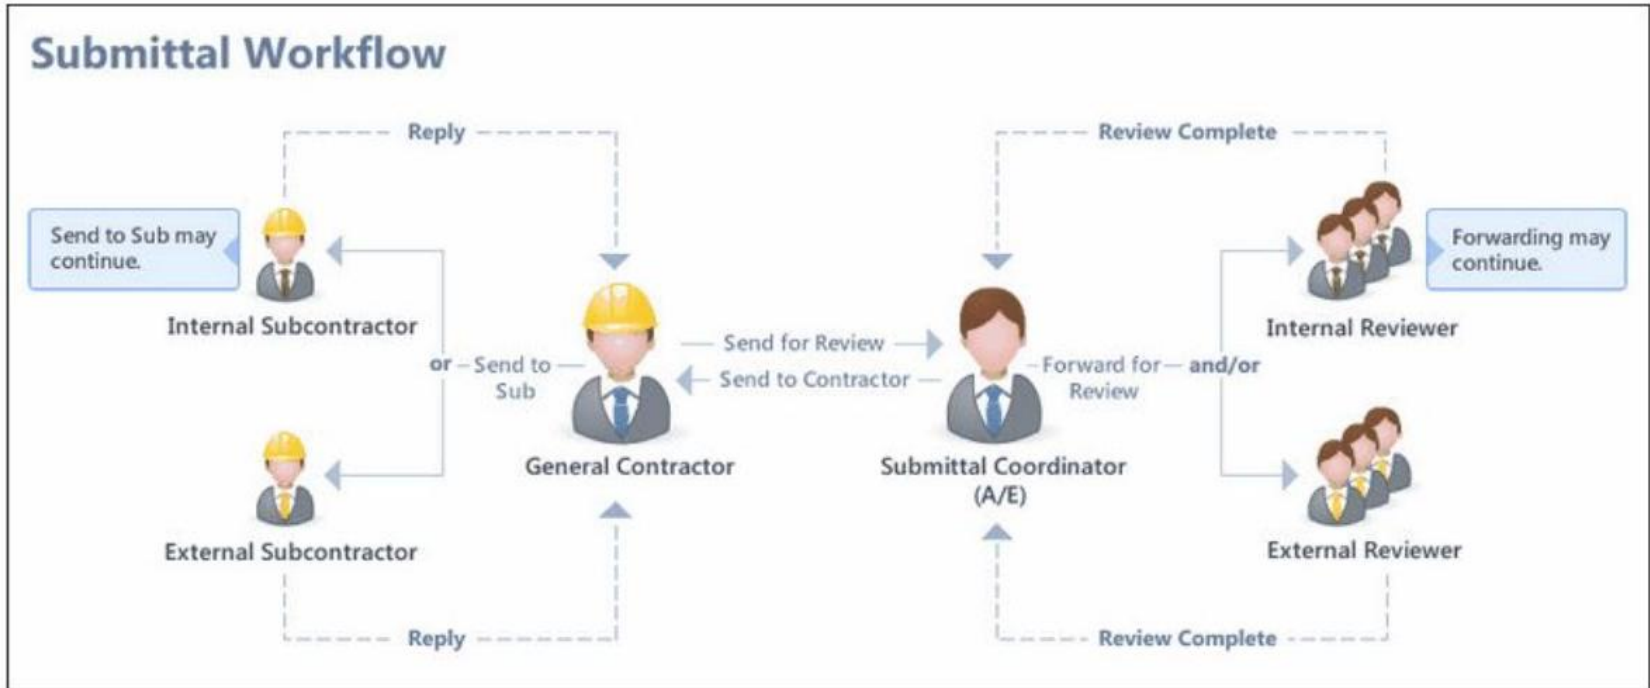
Submittal Workflow

Reply

Review Complete

Send to Sub may continue.

Internal Subcontractor

or – Send to Sub

Send for Review

Send to Contractor

General Contractor

Forward for Review

and/or

Submittal Coordinator (A/E)

Forwarding may continue.

Internal Reviewer

External Subcontractor

External Reviewer

Reply

Review Complete